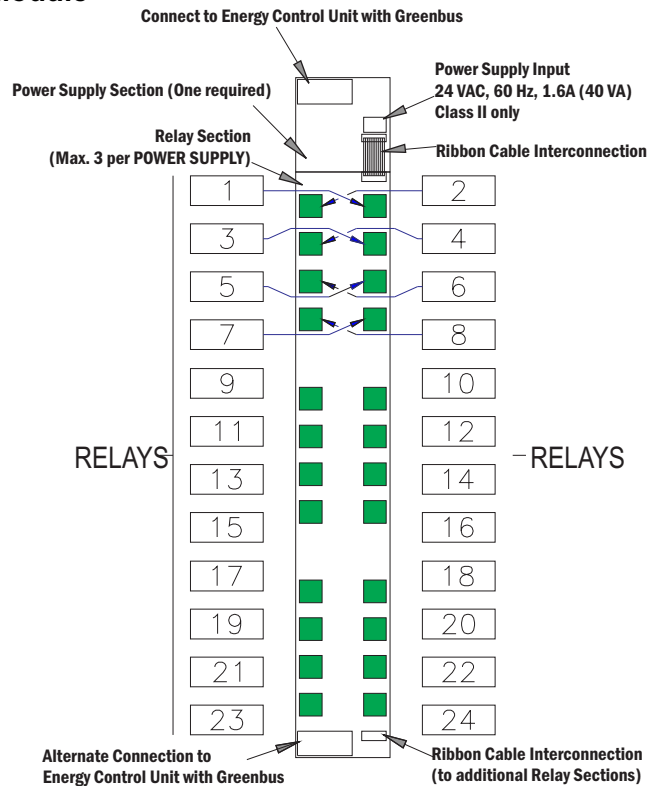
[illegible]odule

Connect to Energy Control Unit with Greenbus

Power Supply Section (One required)

Power Supply Input
24 VAC, 60 Hz, 1.6A (40 VA)
Class II only

Relay Section
(Max. 3 per POWER SUPPLY)

Ribbon Cable Interconnection

1
2
3
4
5
6
7
8
9
10
11
12
13
14
15
16
17
18
19
20
21
22
23
24

RELAYS

RELAYS

Alternate Connection to
Energy Control Unit with Greenbus

Ribbon Cable Interconnection
(to additional Relay Sections)